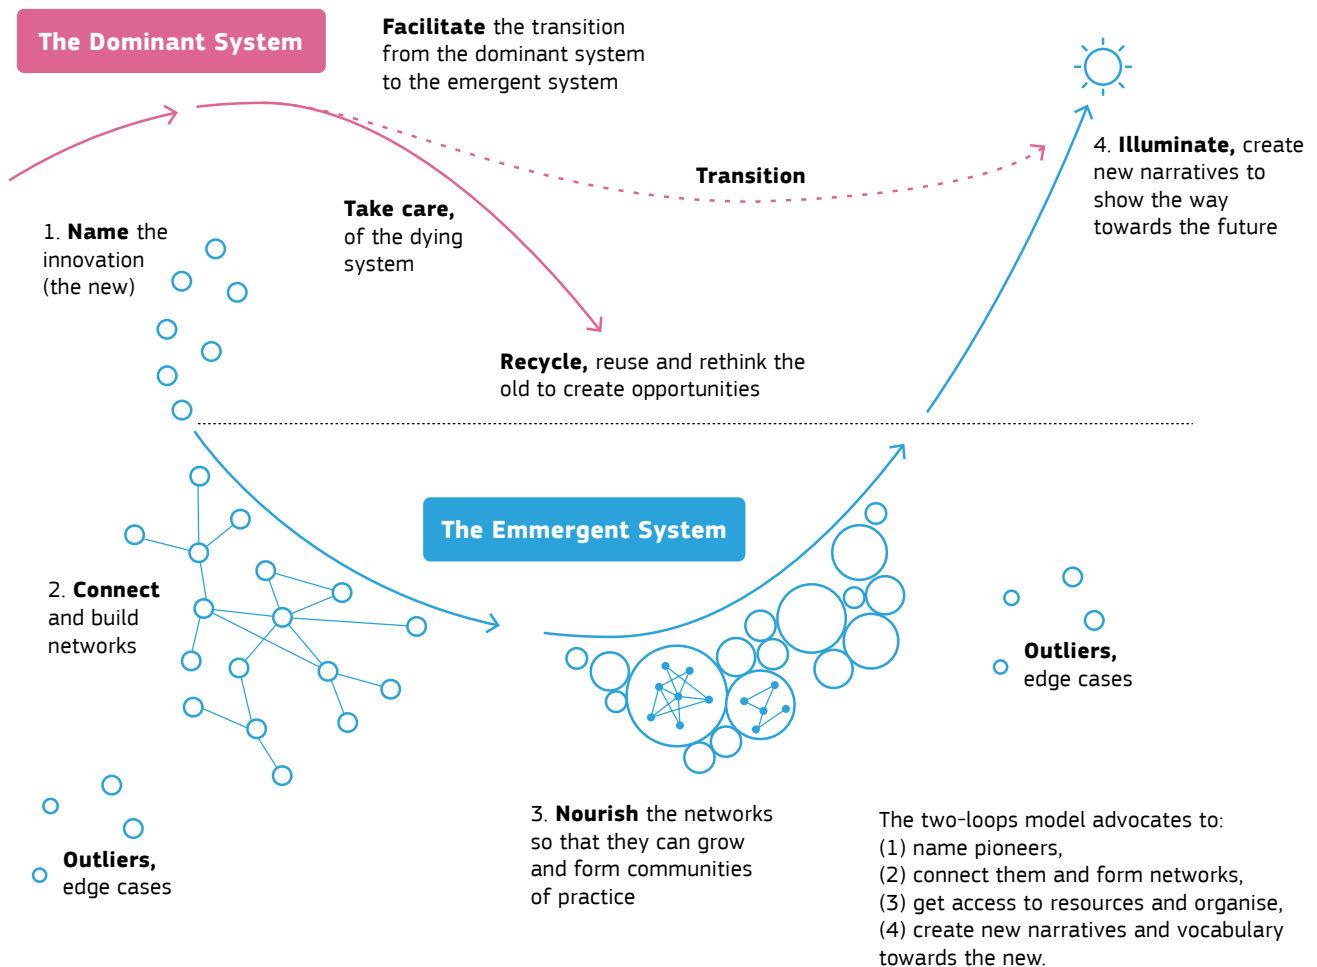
The Dominant System

Facilitate the transition from the dominant system to the emergent system

Transition

4. Illuminate, create new narratives to show the way towards the future

1. Name the innovation (the new)

Take care, of the dying system

Recycle, reuse and rethink the old to create opportunities

The Emmergent System

2. Connect and build networks

Outliers, edge cases

Outliers, edge cases

3. Nourish the networks so that they can grow and form communities of practice

The two-loops model advocates to:
(1) name pioneers,
(2) connect them and form networks,
(3) get access to resources and organise,
(4) create new narratives and vocabulary towards the new.